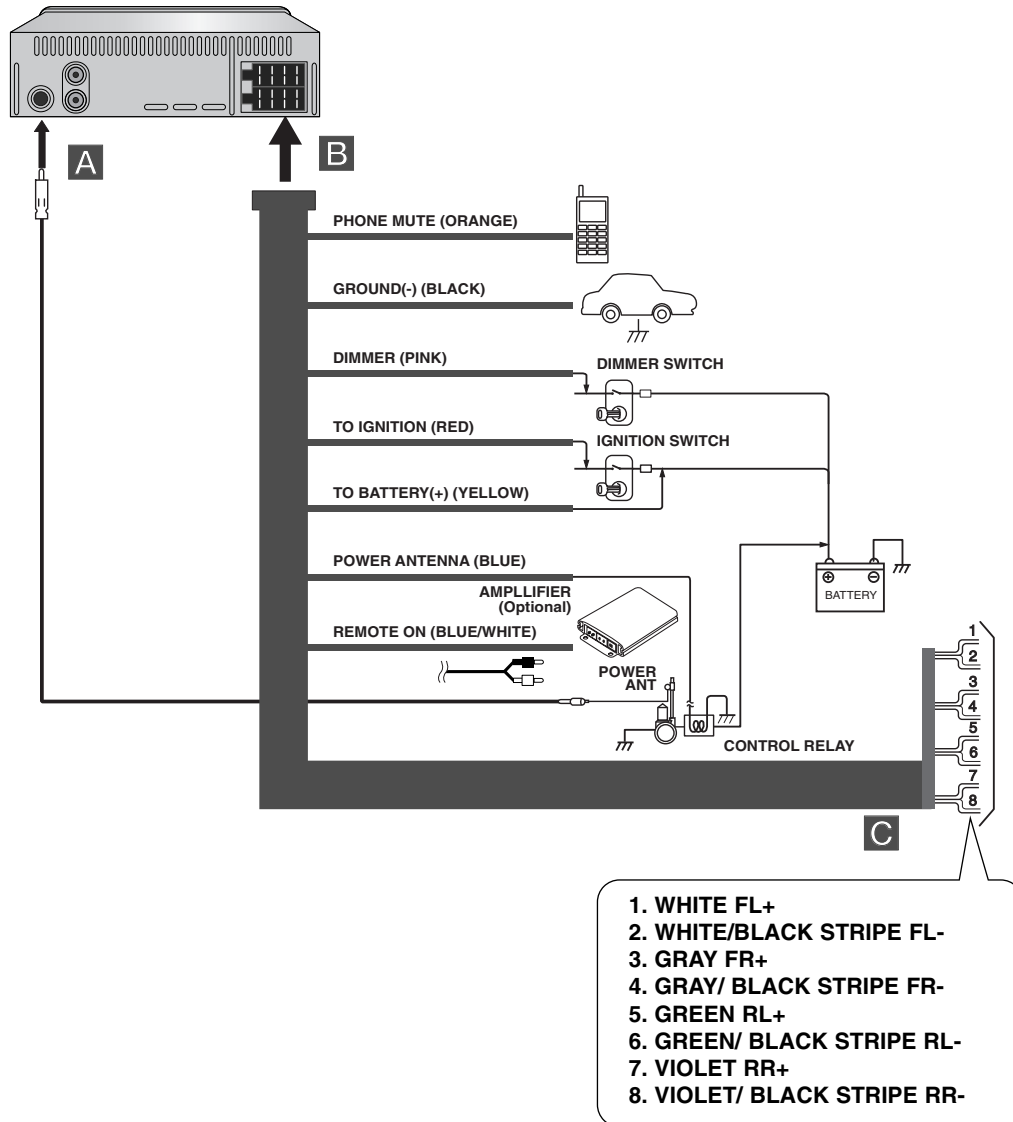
A

B

PHONE MUTE (ORANGE)

GROUND(-) (BLACK)

DIMMER (PINK)

DIMMER SWITCH

TO IGNITION (RED)

IGNITION SWITCH

TO BATTERY(+) (YELLOW)

POWER ANTENNA (BLUE)

BATTERY

AMPLLIFIER (Optional)

REMOTE ON (BLUE/WHITE)

POWER ANT

CONTROL RELAY

1
2
3
4
5
6
7
8

C

1. WHITE FL+
2. WHITE/BLACK STRIPE FL-
3. GRAY FR+
4. GRAY/ BLACK STRIPE FR-
5. GREEN RL+
6. GREEN/ BLACK STRIPE RL-
7. VIOLET RR+
8. VIOLET/ BLACK STRIPE RR-